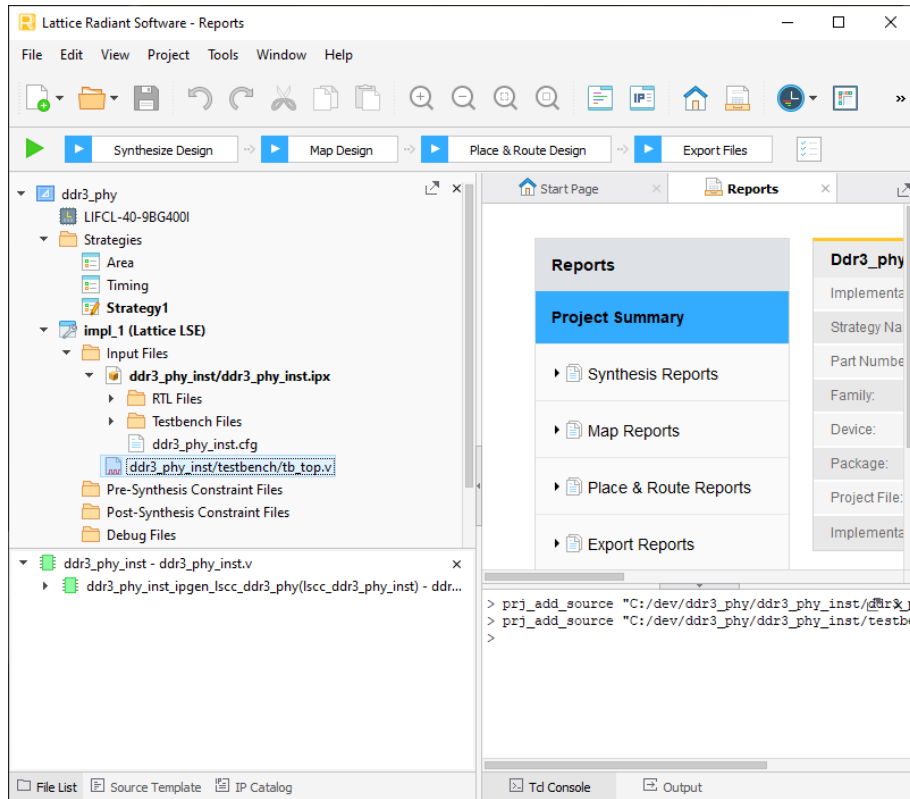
Lattice Radiant Software - Reports

File Edit View Project Tools Window Help

Synthesize Design
Map Design
Place & Route Design
Export Files

ddr3_phy
LIFCL-40-9BG400I
Strategies
Area
Timing
Strategy1
impl_1 (Lattice LSE)
Input Files
ddr3_phy_inst/ddr3_phy_inst.ipx
RTL Files
Testbench Files
ddr3_phy_inst.cfg
ddr3_phy_inst/testbench/tb_top.v
Pre-Synthesis Constraint Files
Post-Synthesis Constraint Files
Debug Files

ddr3_phy_inst - ddr3_phy_inst.v
ddr3_phy_inst_ipgen_lscc_ddr3_phy(lscc_ddr3_phy_inst) - ddr...

Start Page
Reports

Reports
Project Summary
Synthesis Reports
Map Reports
Place & Route Reports
Export Reports

Ddr3_phy
Implementa
Strategy Na
Part Numbe
Family:
Device:
Package:
Project File:
Implementa

> prj_add_source "C:/dev/ddr3_phy/ddr3_phy_inst/ddr3_
> prj_add_source "C:/dev/ddr3_phy/ddr3_phy_inst/testbe
>

File List
Source Template
IP Catalog
Tcl Console
Output